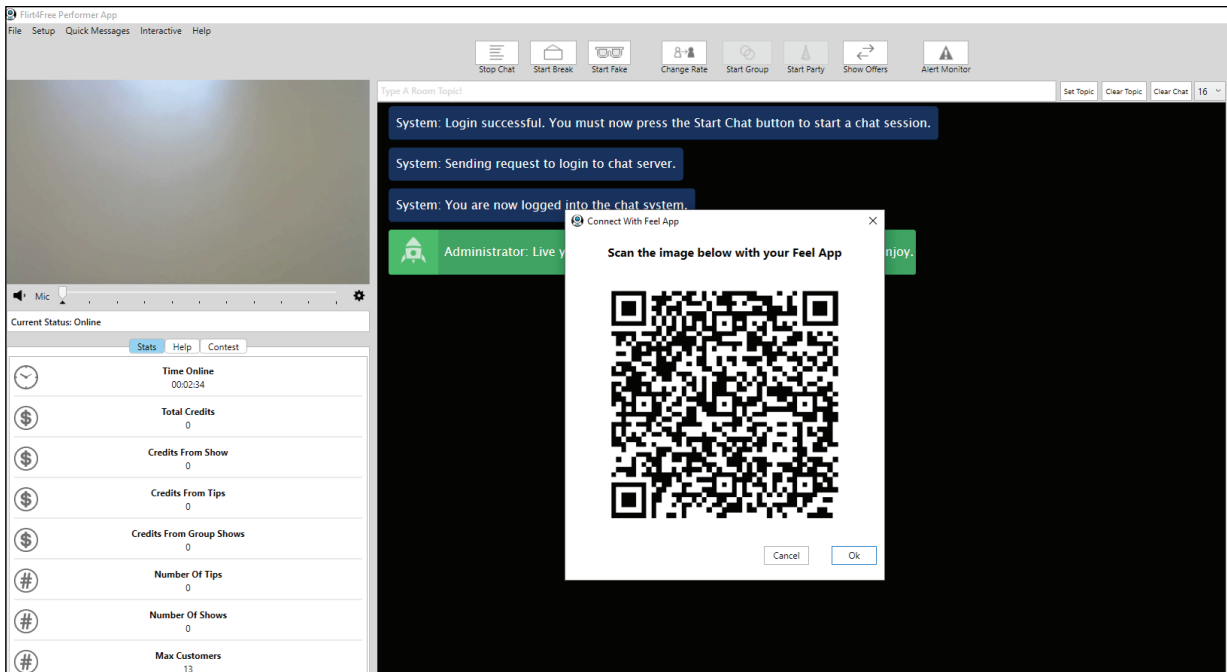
Flirt4Free Performer App
File Setup Quick Messages Interactive Help

Stop Chat Start Break Start Fake Change Rate Start Group Start Party Show Offers Alert Monitor

Type A Room Topic
Set Topic Clear Topic Clear Chat 16

System: Login successful. You must now press the Start Chat button to start a chat session.

System: Sending request to login to chat server.

System: You are now logged into the chat system.

Administrator: Live y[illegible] enjoy.

Connect With Feel App

Scan the image below with your Feel App

Cancel Ok

Mic

Current Status: Online

Stats Help Contest

Time Online
00:02:34

Total Credits
0

Credits From Show
0

Credits From Tips
0

Credits From Group Shows
0

Number Of Tips
0

Number Of Shows
0

Max Customers
13